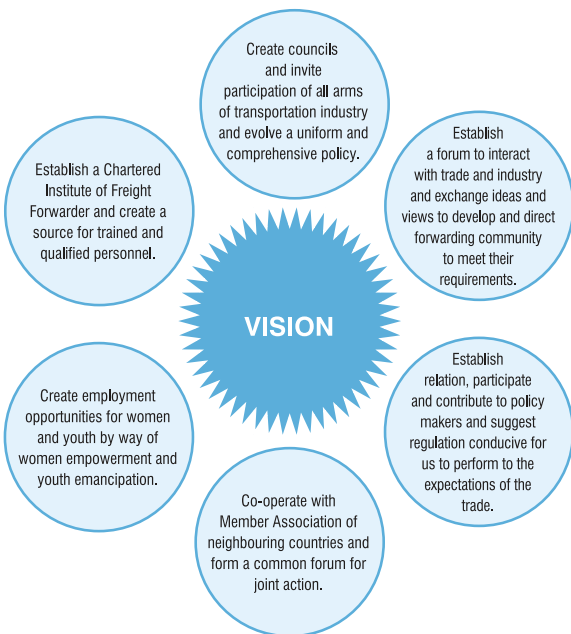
Create councils and invite participation of all arms of transportation industry and evolve a uniform and comprehensive policy.

Establish a forum to interact with trade and industry and exchange ideas and views to develop and direct forwarding community to meet their requirements.

Establish relation, participate and contribute to policy makers and suggest regulation conducive for us to perform to the expectations of the trade.

Co-operate with Member Association of neighbouring countries and form a common forum for joint action.

Create employment opportunities for women and youth by way of women empowerment and youth emancipation.

Establish a Chartered Institute of Freight Forwarder and create a source for trained and qualified personnel.

VISION